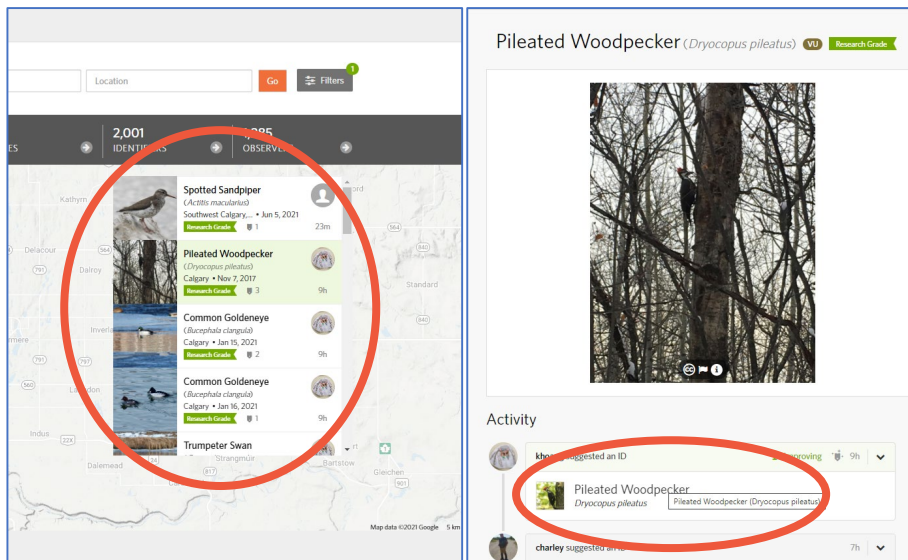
Location

Go

Filters 1

2,001 IDENTIFIERS

,085 OBSERVERS

ES

Spotted Sandpiper
(Actitis macularius)
Southwest Calgary,... • Jun 5, 2021
Research Grade 1
23m

Pileated Woodpecker
(Dryocopus pileatus)
Calgary • Nov 7, 2017
Research Grade 3
9h

Common Goldeneye
(Bucephala clangula)
Calgary • Jan 15, 2021
Research Grade 2
9h

Common Goldeneye
(Bucephala clangula)
Calgary • Jan 16, 2021
Research Grade 1
9h

Trumpeter Swan

Kathyrm
Delacour
Dalroy
Inverla
Irricana
Standard
Indus
Dalemead
Strangmuir
Bartstow
Gleichen
ford
564
840
791
797
560
22X
817
901
Map data ©2021 Google 5 km

Pileated Woodpecker (Dryocopus pileatus) VU Research Grade

Activity

kh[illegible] suggested an ID
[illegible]proving 9h

Pileated Woodpecker
Dryocopus pileatus
Pileated Woodpecker (Dryocopus pileatus)

charley suggested an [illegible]
7h